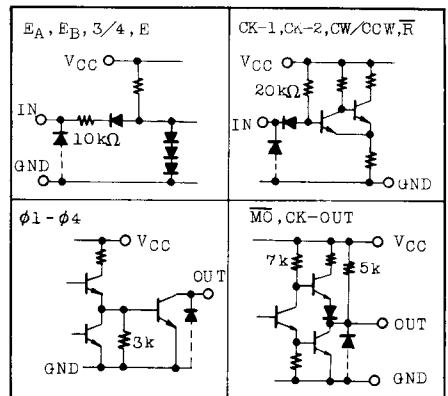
$E_A, E_B, 3/4, E$

$V_{CC}$

IN

$10k\Omega$

GND

CK-1, CK-2, CW/CCW, $\overline{R}$

$V_{CC}$

$20k\Omega$

IN

GND

$\phi 1 - \phi 4$

$V_{CC}$

OUT

3k

GND

$\overline{MO}$, CK-OUT

$V_{CC}$

7k

5k

OUT

GND